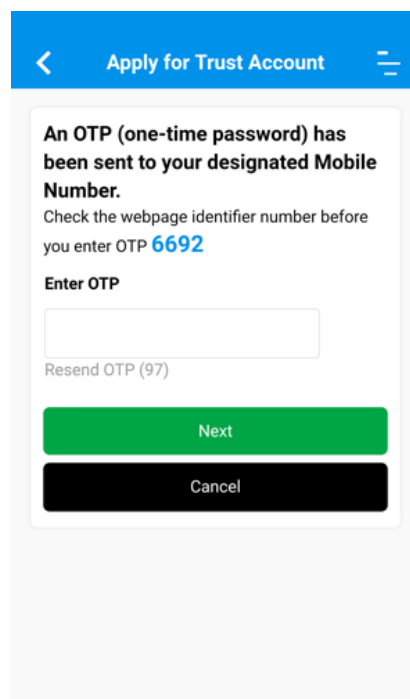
Apply for Trust Account

An OTP (one-time password) has been sent to your designated Mobile Number.

Check the webpage identifier number before you enter OTP 6692

Enter OTP

Resend OTP (97)

Next

Cancel